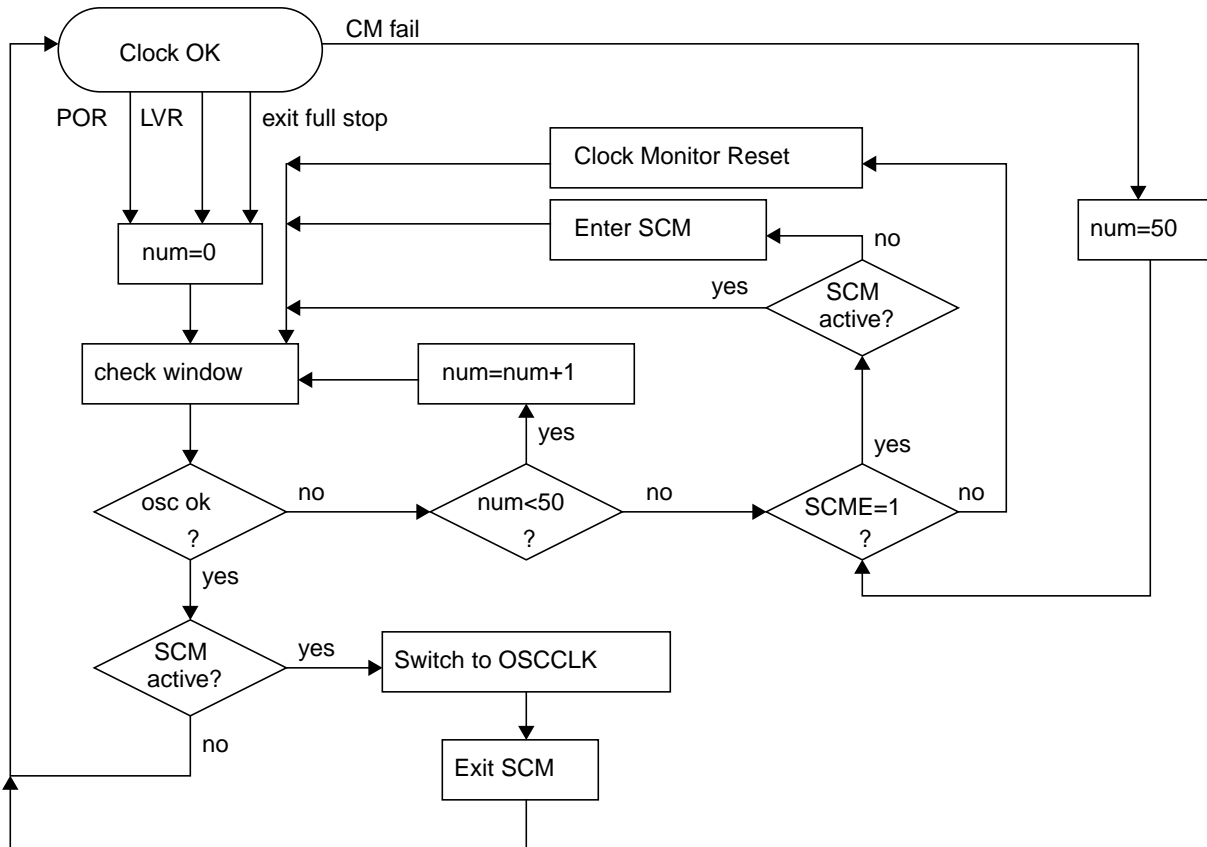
Clock OK

CM fail

POR

LVR

exit full stop

Clock Monitor Reset

num=0

Enter SCM

no

num=50

yes

SCM active?

check window

num=num+1

yes

yes

osc ok ?

no

num<50 ?

no

SCME=1 ?

no

yes

SCM active?

yes

Switch to OSCCLK

no

Exit SCM